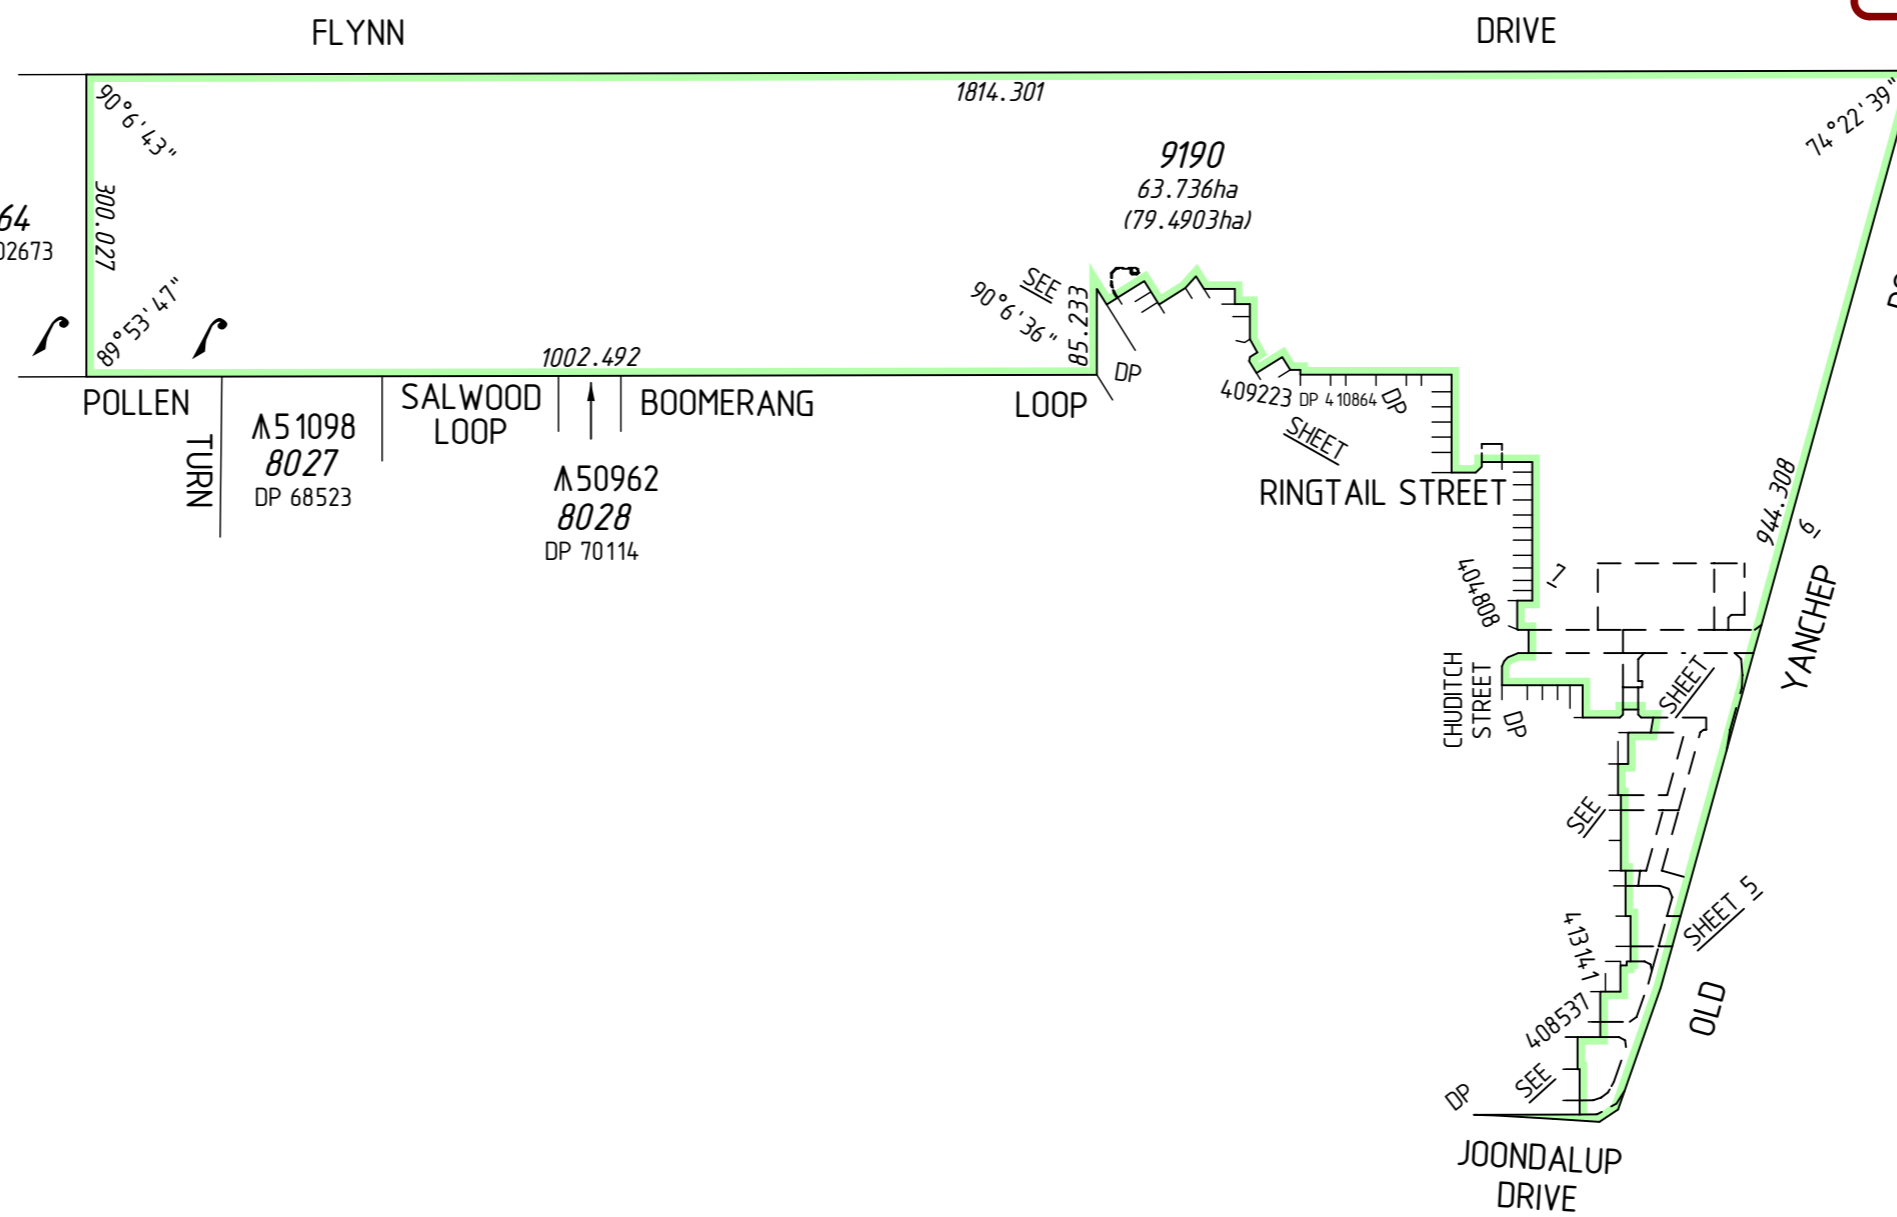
FLYNN

DRIVE

1814.301

90°6'43"

74°22'39"

9190
63.736ha
(79.4903ha)

64
02673

300.027

89°53'47"

SEE

90°6'36"

85.233

DP

1002.492

POLLEN

TURN

∧51098
8027
DP 68523

SALWOOD LOOP

∧50962
8028
DP 70114

BOOMERANG

LOOP

409223 DP 410864 DP

SHEET

RINGTAIL STREET

944.308

6

404808

7

YANCHEP

CHUDITCH STREET

DP

SHEET

SEE

SHEET 5

413141

408537

OLD

SEE

DP

JOONDALUP DRIVE